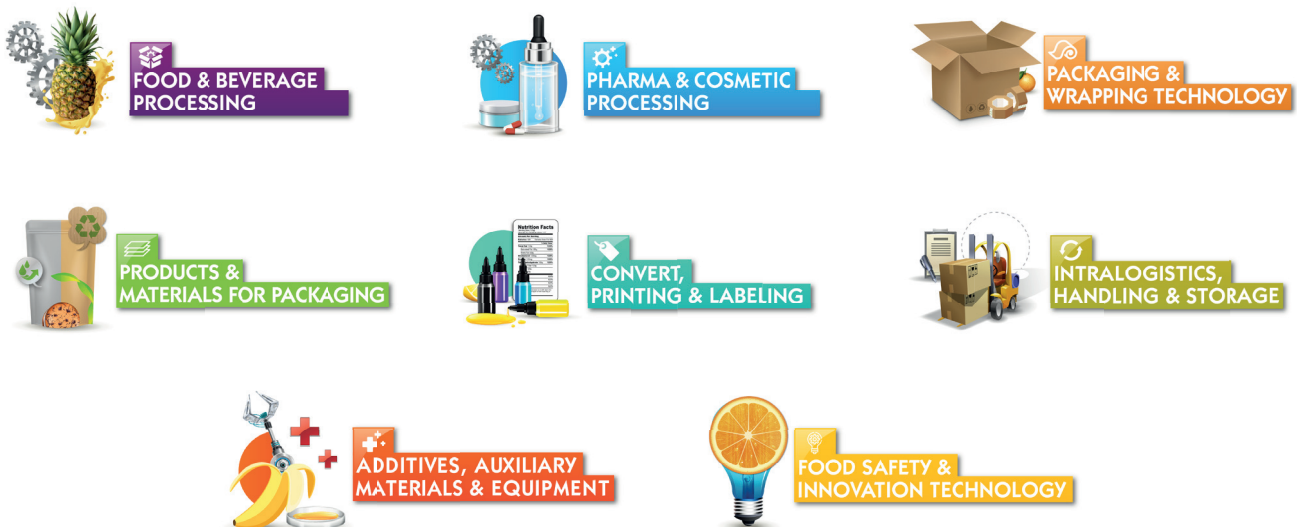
FOOD & BEVERAGE PROCESSING

PHARMA & COSMETIC PROCESSING

PACKAGING & WRAPPING TECHNOLOGY

PRODUCTS & MATERIALS FOR PACKAGING

Nutrition Facts

CONVERT, PRINTING & LABELING

INTRALOGISTICS, HANDLING & STORAGE

ADDITIVES, AUXILIARY MATERIALS & EQUIPMENT

FOOD SAFETY & INNOVATION TECHNOLOGY